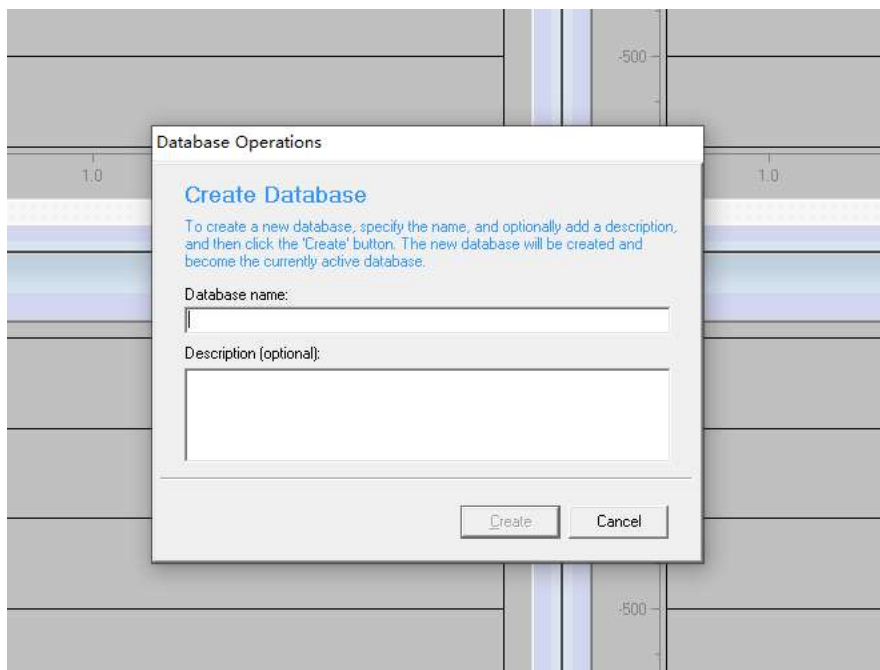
-500

1.0

1.0

Database Operations

Create Database

To create a new database, specify the name, and optionally add a description, and then click the 'Create' button. The new database will be created and become the currently active database.

Database name:

Description (optional):

Create

Cancel

-500